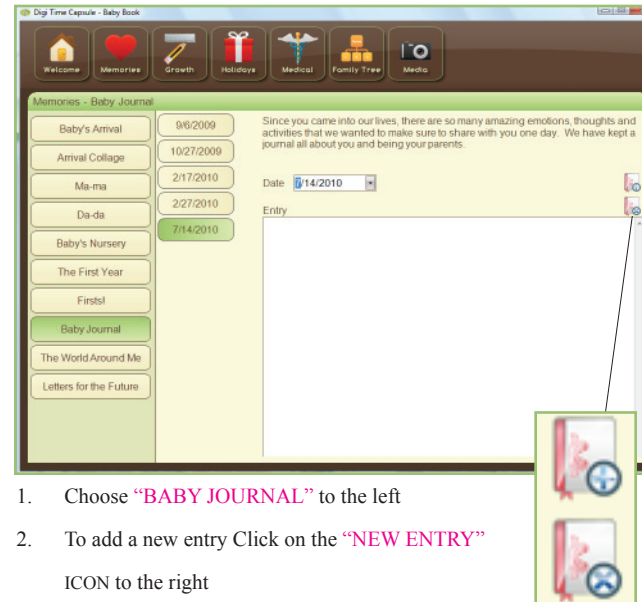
Digi Time Capsule - Baby Book

Welcome
Memories
Growth
Holidays
Medical
Family Tree
Media

Memories - Baby Journal

Baby's Arrival
Arrival Collage
Ma-ma
Da-da
Baby's Nursery
The First Year
Firsts!
Baby Journal
The World Around Me
Letters for the Future

9/6/2009
10/27/2009
2/17/2010
2/27/2010
7/14/2010

Since you came into our lives, there are so many amazing emotions, thoughts and activities that we wanted to make sure to share with you one day. We have kept a journal all about you and being your parents.

Date 7/14/2010

Entry

1. Choose "BABY JOURNAL" to the left

2. To add a new entry Click on the "NEW ENTRY" ICON to the right